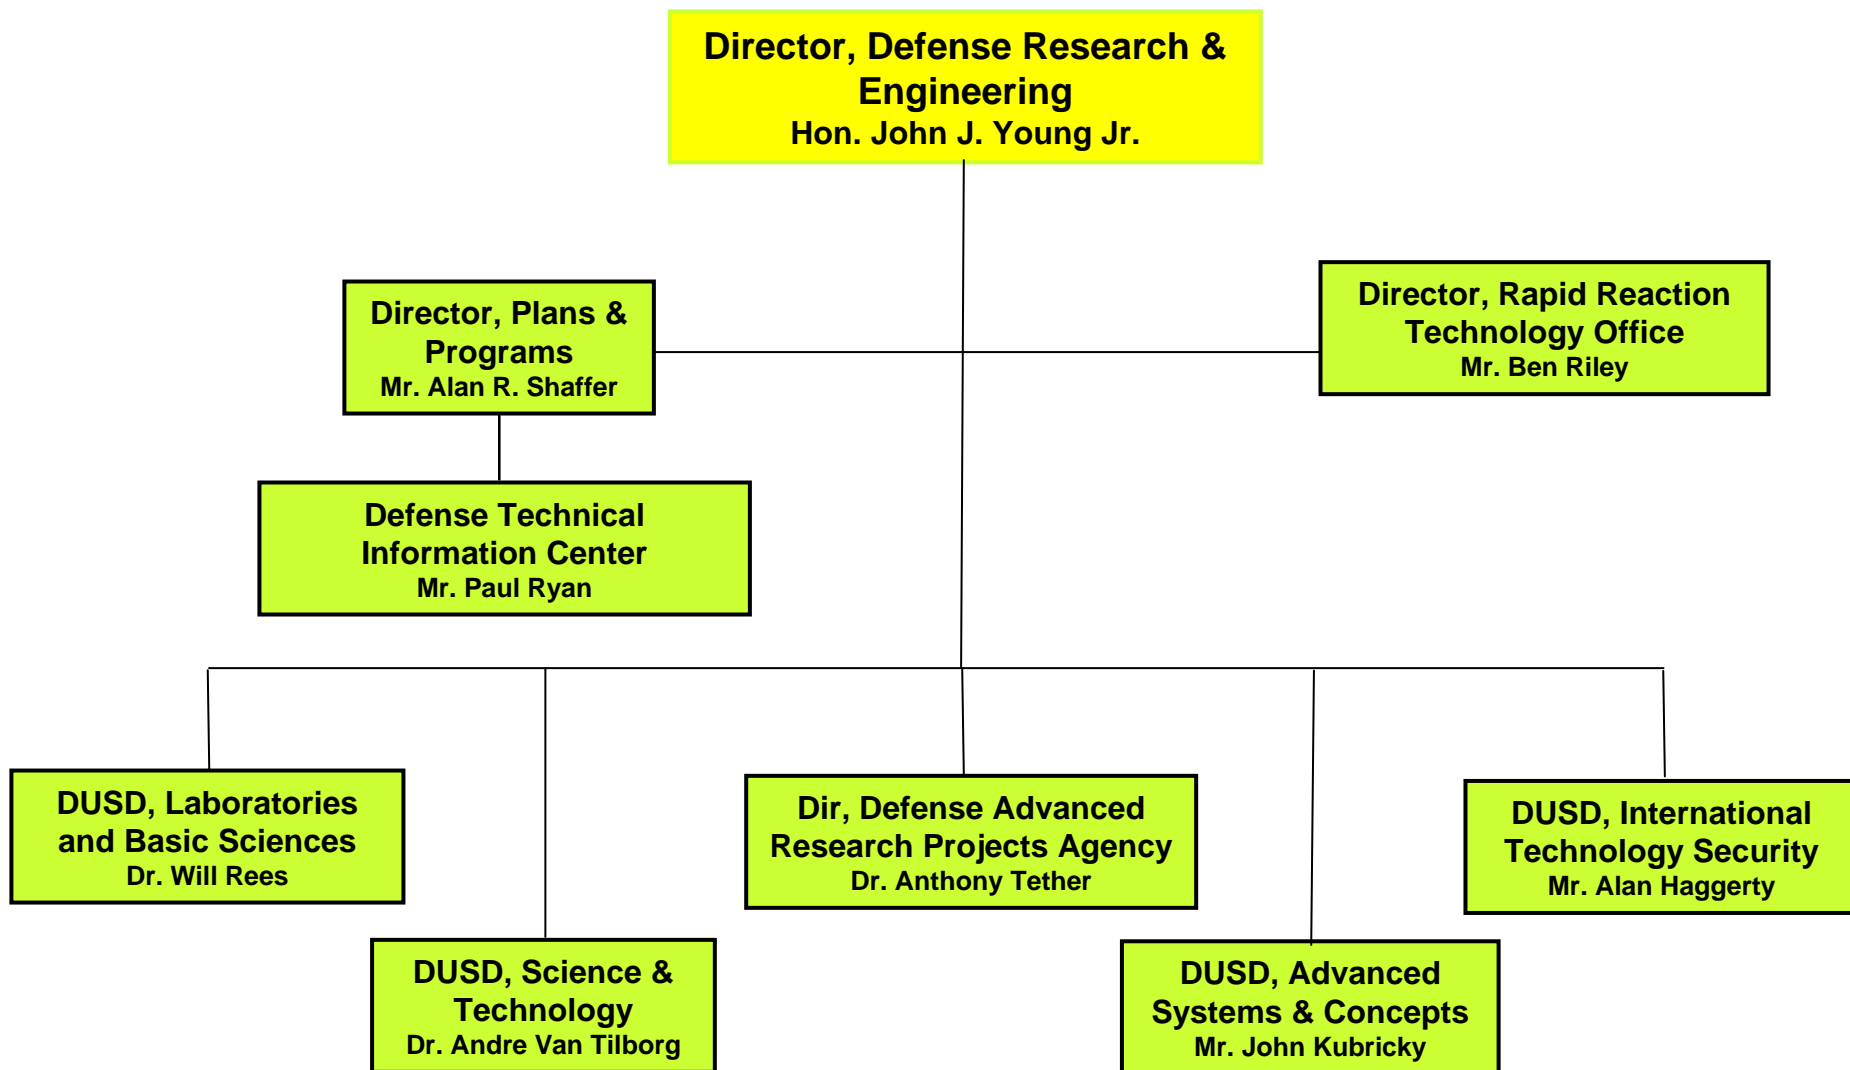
Director, Defense Research & Engineering
Hon. John J. Young Jr.

Director, Plans & Programs
Mr. Alan R. Shaffer

Director, Rapid Reaction Technology Office
Mr. Ben Riley

Defense Technical Information Center
Mr. Paul Ryan

DUSD, Laboratories and Basic Sciences
Dr. Will Rees

DUSD, Science & Technology
Dr. Andre Van Tilborg

Dir, Defense Advanced Research Projects Agency
Dr. Anthony Tether

DUSD, Advanced Systems & Concepts
Mr. John Kubricky

DUSD, International Technology Security
Mr. Alan Haggerty